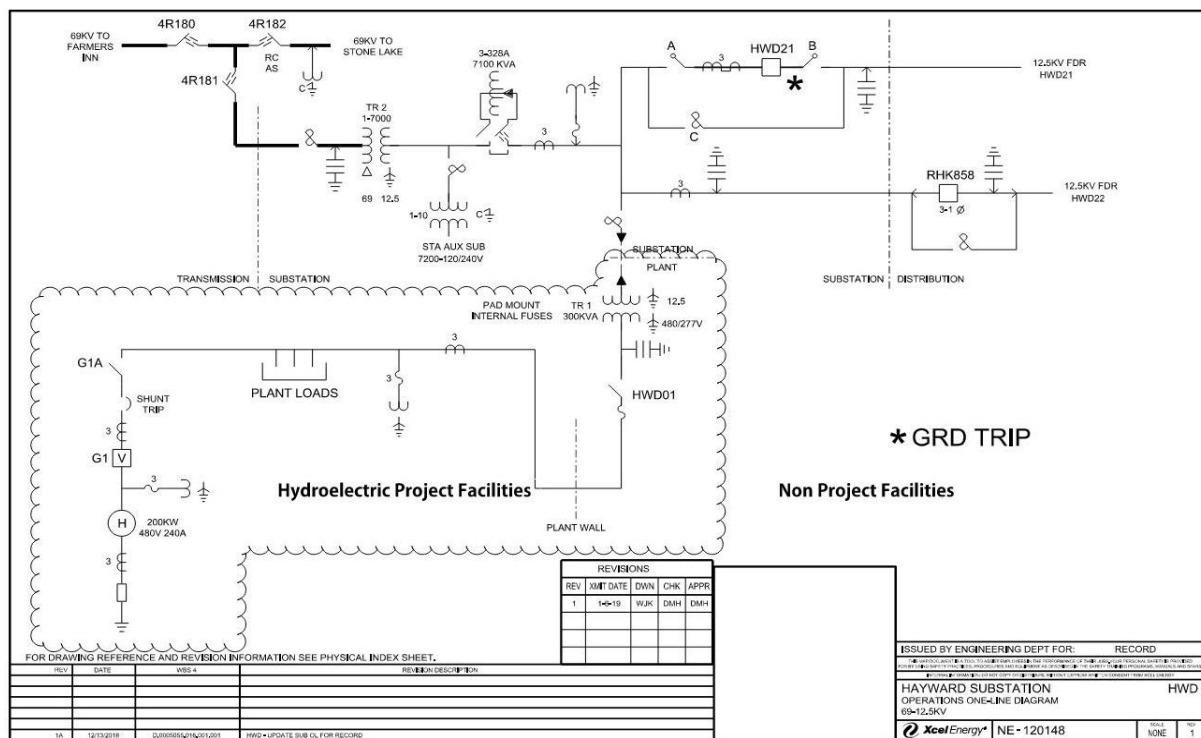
69KV TO FARMERS INN

4R180

4R182

69KV TO STONE LAKE

4R181

RC AS

C

3-328A 7100 KVA

A

3

HWD21

B

*

12.5KV FDR HWD21

C

TR 2 1-7000

Δ

69 12.5

3

3

RHK858

3-1 Ø

12.5KV FDR HWD22

1-10

C

STA AUX SUB 7200-120/240V

TRANSMISSION SUBSTATION

SUBSTATION PLANT

SUBSTATION DISTRIBUTION

PAD MOUNT INTERNAL FUSES

TR 1 300KVA

12.5

480/277V

3

G1A

PLANT LOADS

3

SHUNT TRIP

HWD01

3

G1 V

* GRD TRIP

3

Hydroelectric Project Facilities

Non Project Facilities

H

200KW 480V 240A

PLANT WALL

3

| REVISIONS | | | | |
|---|---|---|---|---|
| REV | XMIT DATE | DWN | CHK | APPR |
| 1 | 1-8-19 | WJK | DMH | DMH |

FOR DRAWING REFERENCE AND REVISION INFORMATION SEE PHYSICAL INDEX SHEET.

| REV | DATE | WBS 4 | REVISION DESCRIPTION |
|---|---|---|---|
| 1A | 12/13/2018 | D.0005050.016.001.001 | HWD - UPDATE SUB OL FOR RECORD |

ISSUED BY ENGINEERING DEPT FOR: RECORD

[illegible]

HAYWARD SUBSTATION HWD

OPERATIONS ONE-LINE DIAGRAM

69-12.5KV

Xcel Energy NE-120148

SCALE NONE

REV 1